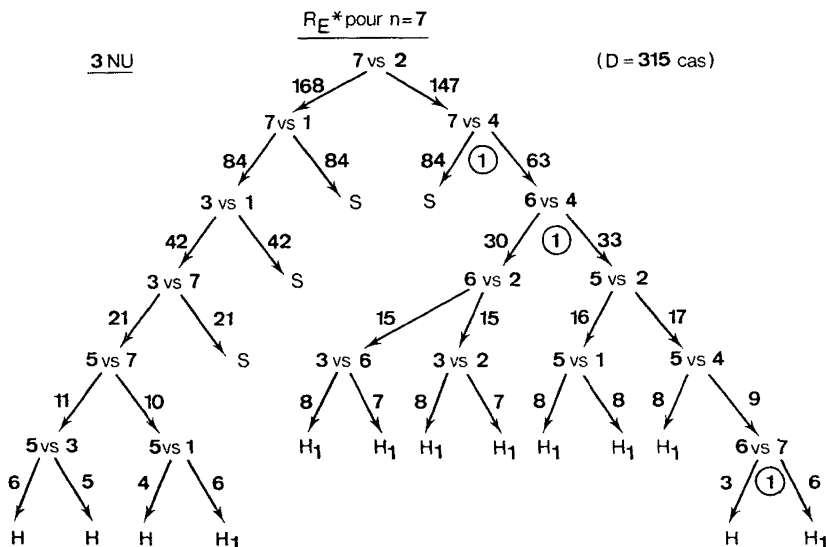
$R_E$* pour n = 7

3 NU

(D = 315 cas)

7 vs 2

168 147

7 vs 1

7 vs 4

84 84

84 ① 63

3 vs 1

S

S

6 vs 4

42 42

30 ① 33

3 vs 7

S

6 vs 2

5 vs 2

21 21

15 15

16 17

5 vs 7

S

3 vs 6

3 vs 2

5 vs 1

5 vs 4

11 10

8 7

8 7

8 8

8 9

5 vs 3

5 vs 1

$H_1$ $H_1$ $H_1$ $H_1$ $H_1$ $H_1$ $H_1$

6 vs 7

6 5

4 6

3 ① 6

H H H $H_1$

H $H_1$